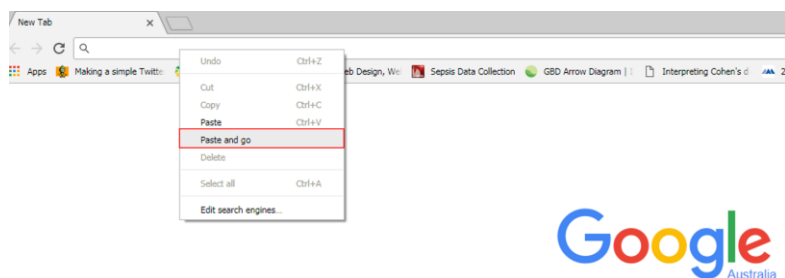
New Tab ×

Apps Making a simple Twitte eb Design, We Sepsis Data Collection GBD Arrow Diagram | Interpreting Cohen's d 2

Undo Ctrl+Z
Cut Ctrl+X
Copy Ctrl+C
Paste Ctrl+V
Paste and go
Delete
Select all Ctrl+A
Edit search engines...

Google
Australia